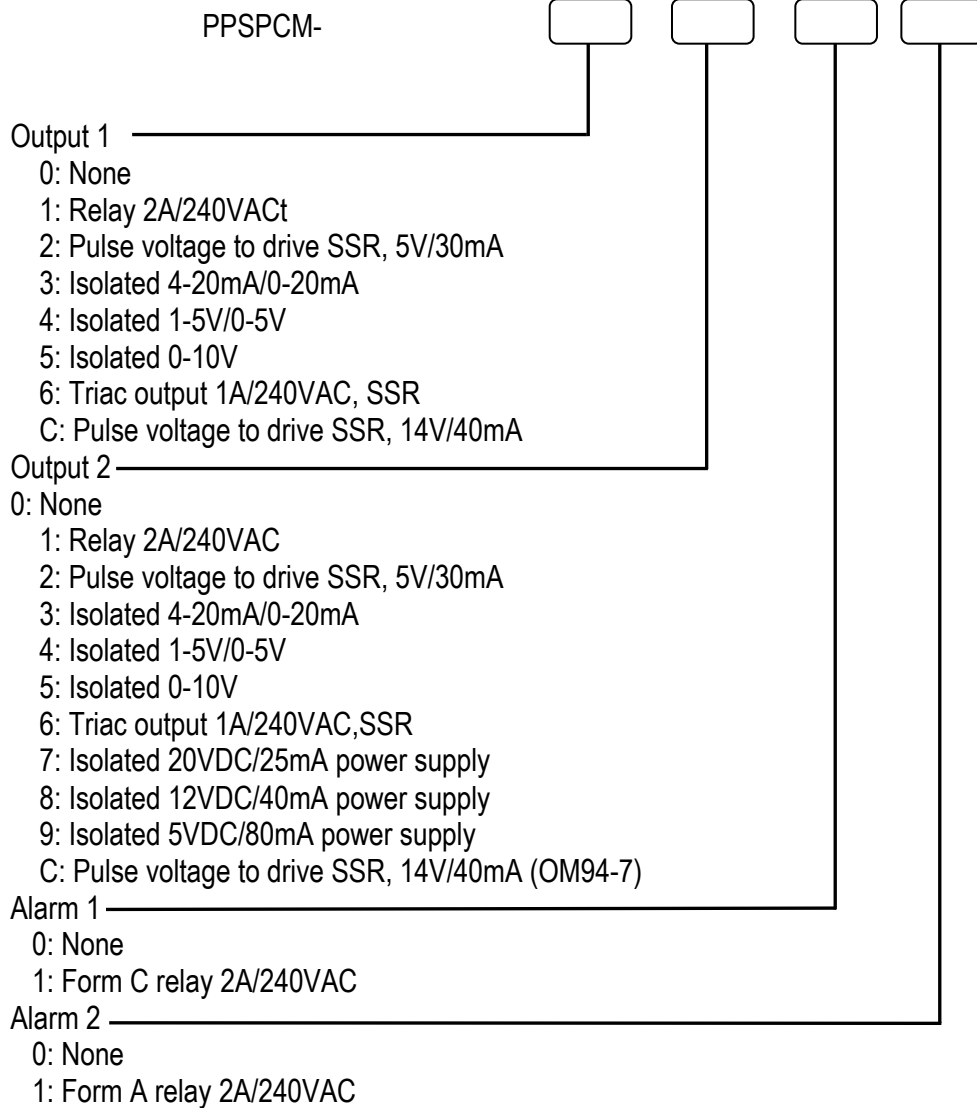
PPSPCM-

Output 1
0: None
1: Relay 2A/240VACt
2: Pulse voltage to drive SSR, 5V/30mA
3: Isolated 4-20mA/0-20mA
4: Isolated 1-5V/0-5V
5: Isolated 0-10V
6: Triac output 1A/240VAC, SSR
C: Pulse voltage to drive SSR, 14V/40mA
Output 2
0: None
1: Relay 2A/240VAC
2: Pulse voltage to drive SSR, 5V/30mA
3: Isolated 4-20mA/0-20mA
4: Isolated 1-5V/0-5V
5: Isolated 0-10V
6: Triac output 1A/240VAC,SSR
7: Isolated 20VDC/25mA power supply
8: Isolated 12VDC/40mA power supply
9: Isolated 5VDC/80mA power supply
C: Pulse voltage to drive SSR, 14V/40mA (OM94-7)
Alarm 1
0: None
1: Form C relay 2A/240VAC
Alarm 2
0: None
1: Form A relay 2A/240VAC